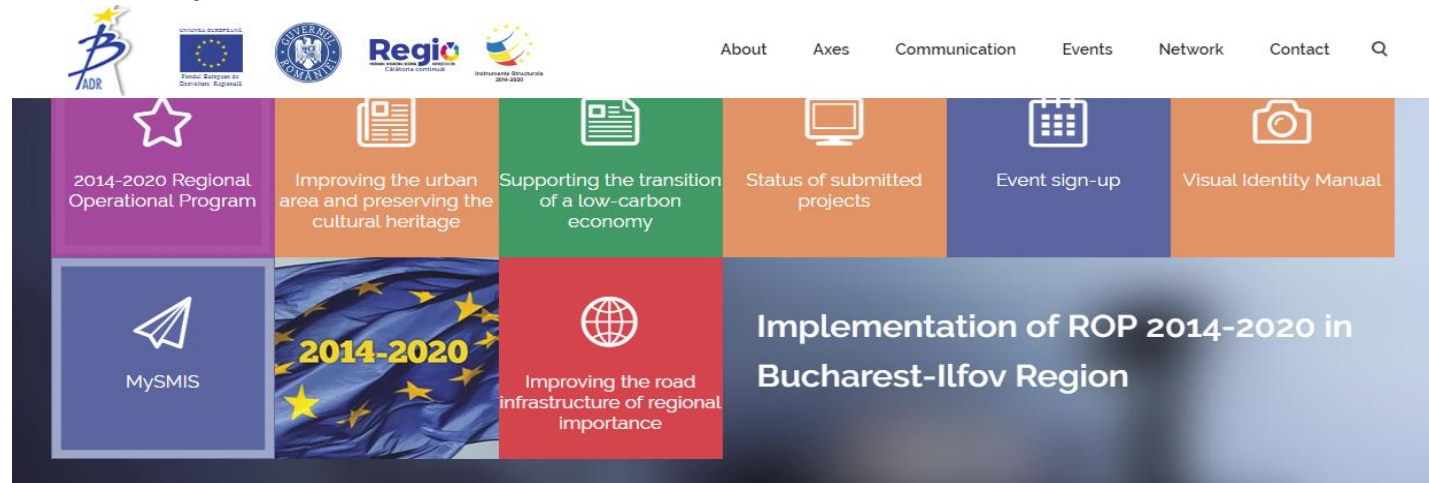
ADR

UNIUNEA EUROPEANĂ
Fondul European de Dezvoltare Regională

GUVERNUL ROMÂNIEI

Regio
Călătoria continuă

Instrumente Structurale 2014-2020

About Axes Communication Events Network Contact

2014-2020 Regional Operational Program

Improving the urban area and preserving the cultural heritage

Supporting the transition of a low-carbon economy

Status of submitted projects

Event sign-up

Visual Identity Manual

MySMIS

2014-2020

Improving the road infrastructure of regional importance

Implementation of ROP 2014-2020 in Bucharest-Ilfov Region